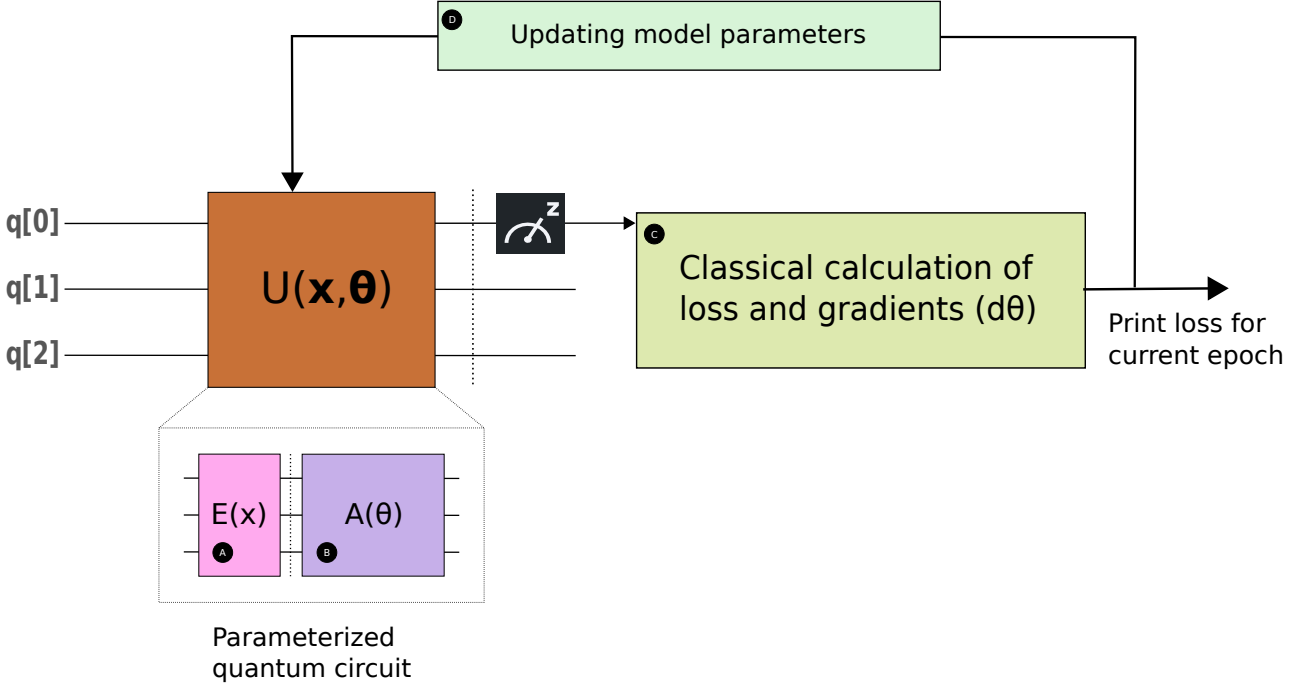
D Updating model parameters

q[0]
q[1]
q[2]

$U(\mathbf{x},\boldsymbol{\theta})$

z

C Classical calculation of loss and gradients (dθ)

Print loss for current epoch

E(x)
A

A(θ)
B

Parameterized quantum circuit